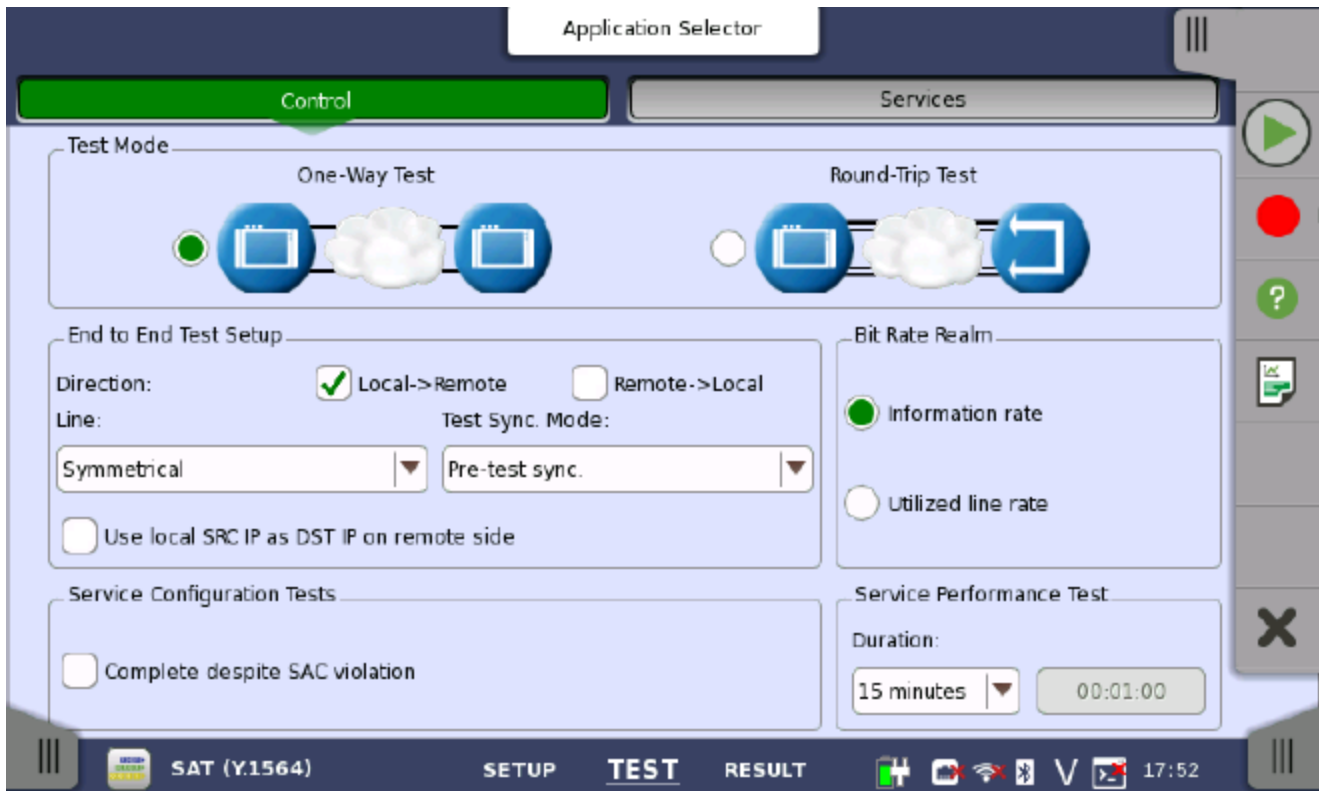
Application Selector

Control

Services

Test Mode

One-Way Test

Round-Trip Test

End to End Test Setup

Direction:

Local->Remote

Remote->Local

Line:

Test Sync. Mode:

Symmetrical

Pre-test sync.

Use local SRC IP as DST IP on remote side

Bit Rate Realm

Information rate

Utilized line rate

Service Configuration Tests

Complete despite SAC violation

Service Performance Test

Duration:

15 minutes

00:01:00

SAT (Y.1564)

SETUP

TEST

RESULT

V

17:52